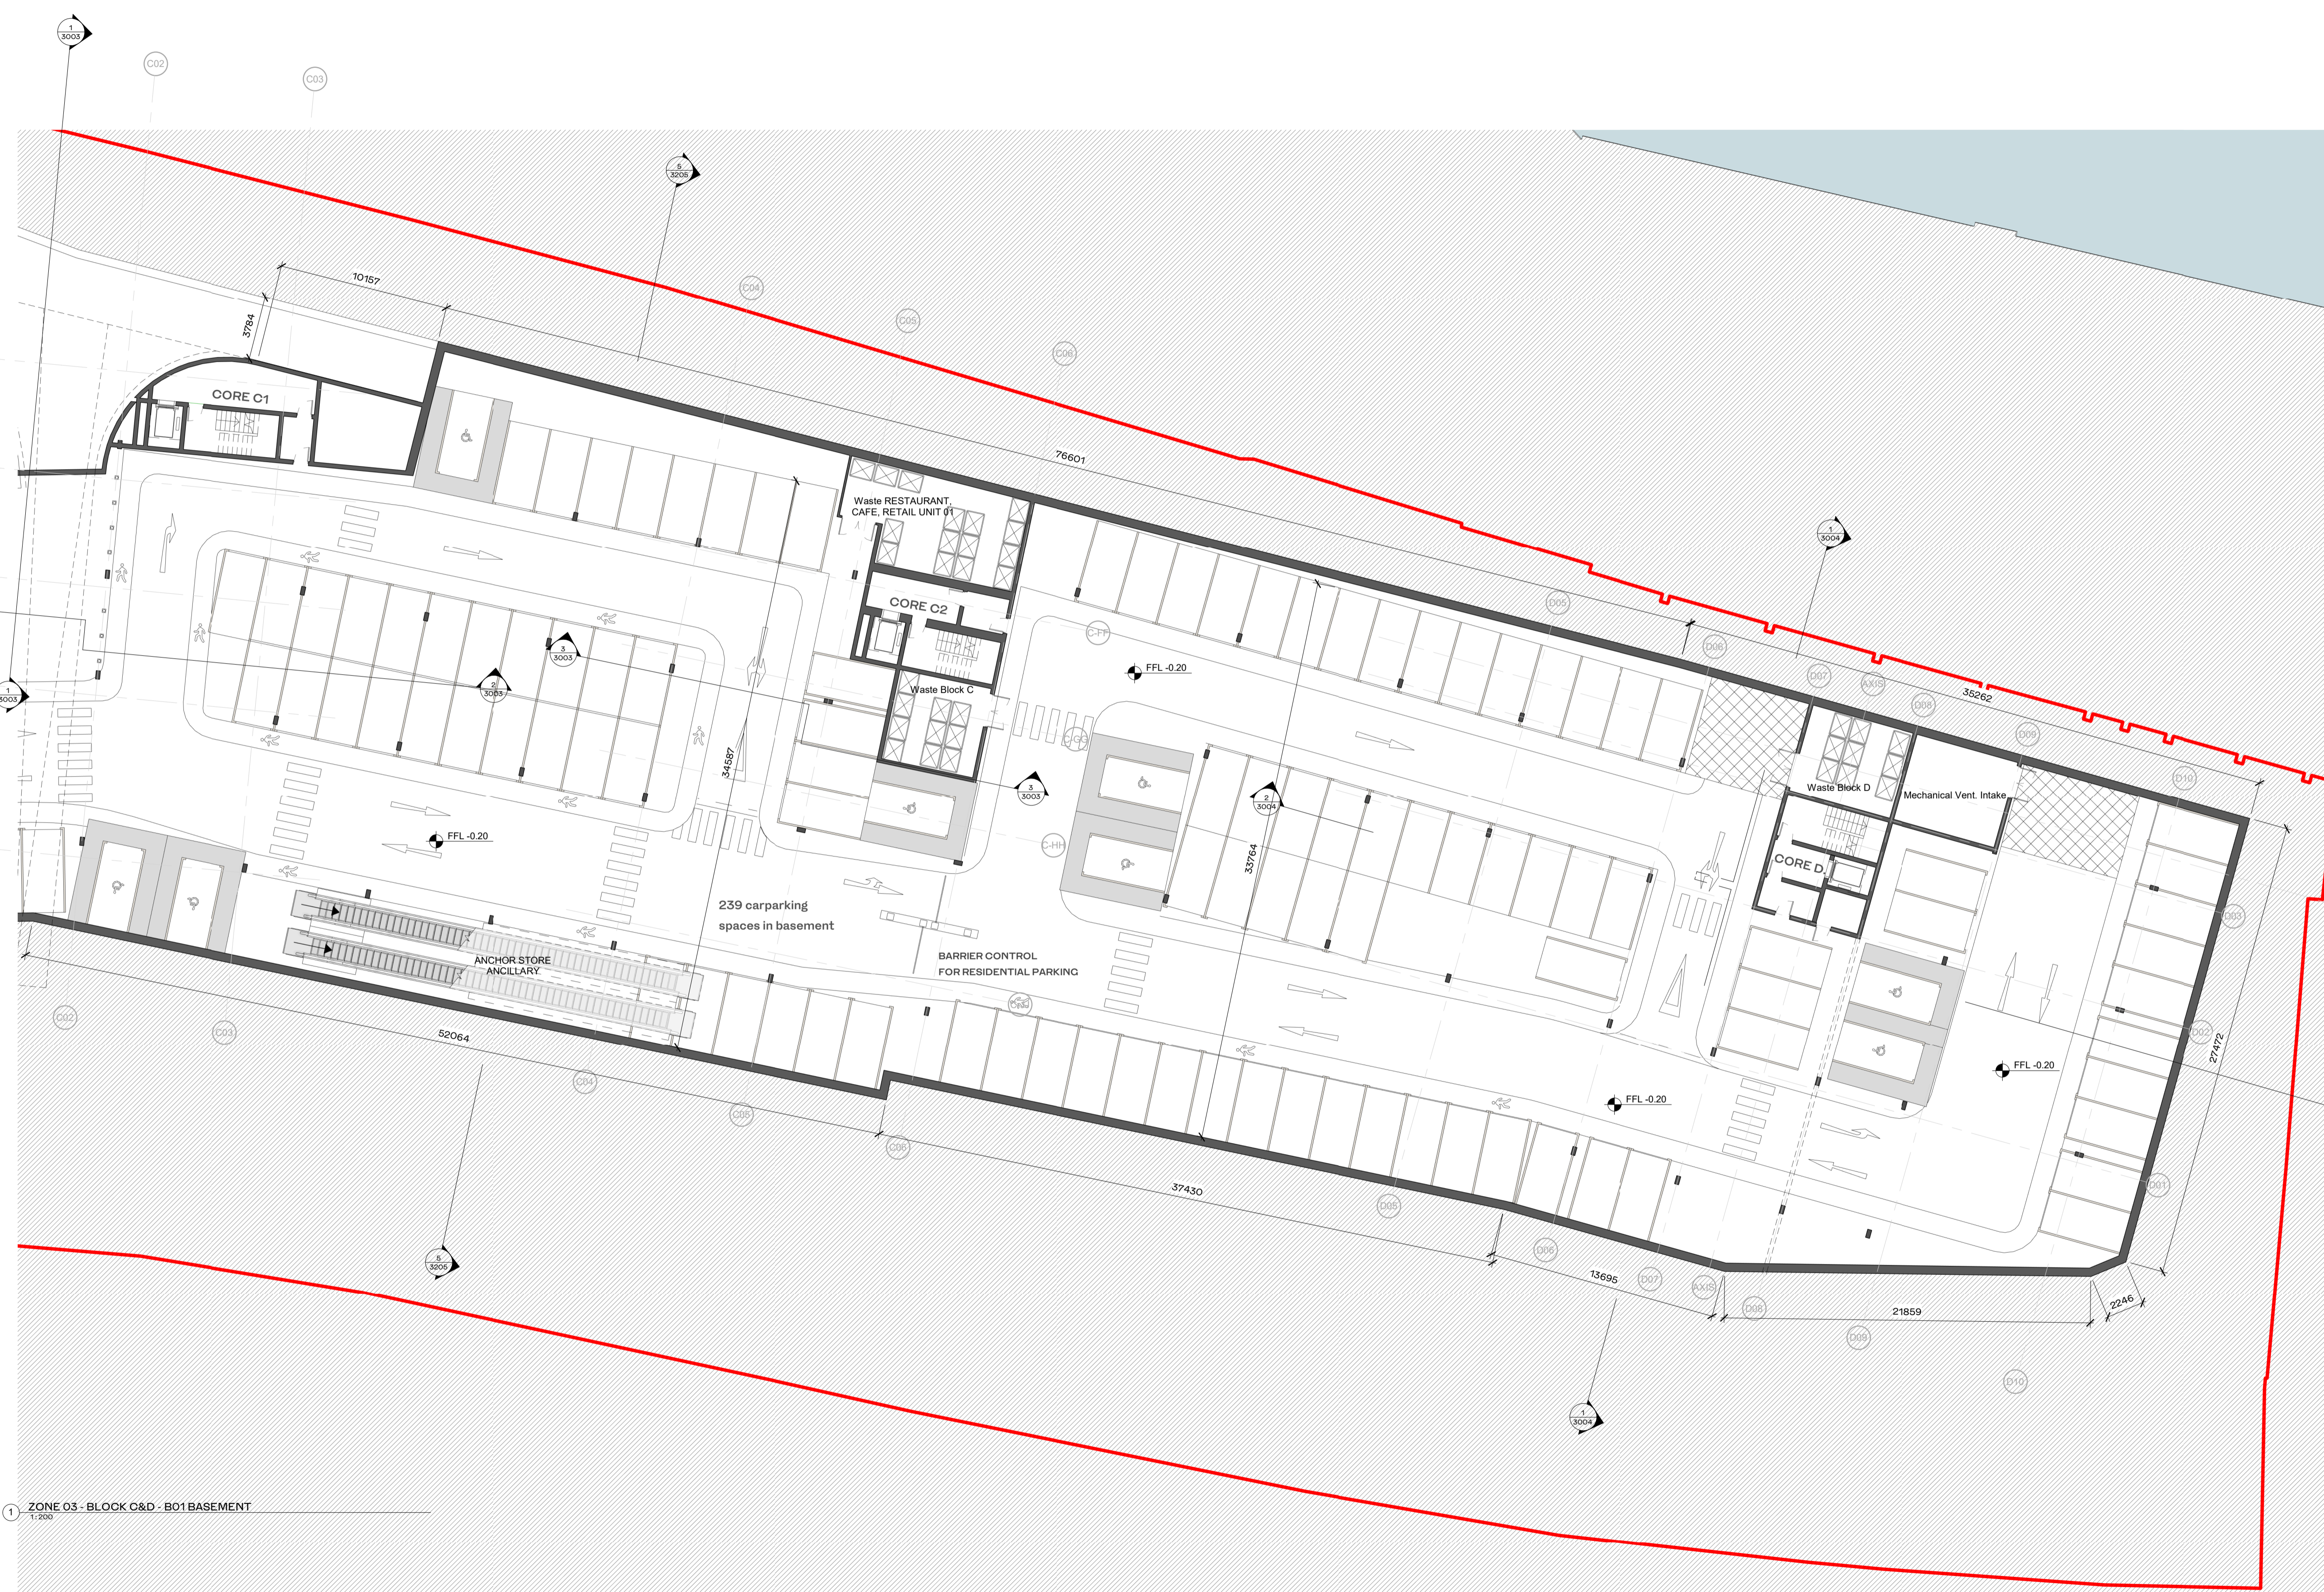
1
3003

C02

C03

5
3205

10157

3784

CORE C1

C04

C05

C06

76601

Waste RESTAURANT, CAFE, RETAIL UNIT 01

CORE C2

1
3004

D05

C-FF

FFL -0.20

D06

3
3003

2
3003

1
3003

Waste Block C

D07

AXIS

D08

35262

D09

C-GG

3
3003

2
3004

D10

Waste Block D

Mechanical Vent. Intake

34587

FFL -0.20

C-HH

33764

CORE D

D03

239 carparking spaces in basement

ANCHOR STORE ANCILLARY

BARRIER CONTROL FOR RESIDENTIAL PARKING

C-JJ

C02

C03

52064

C04

C05

C06

D02

27472

FFL -0.20

FFL -0.20

37430

D05

D01

D06

13695

D07

AXIS

D08

21859

2246

D09

5
3205

D10

1
3004

1 ZONE 03 - BLOCK C&D - B01 BASEMENT
1 : 200